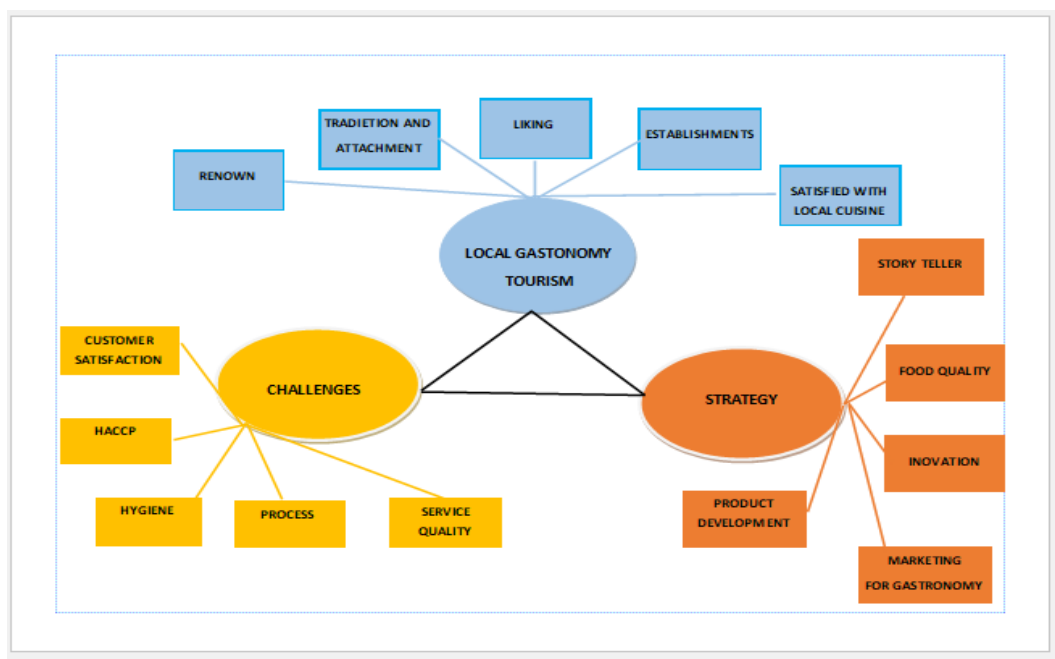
TRADIETION AND ATTACHMENT

LIKING

ESTABLISHMENTS

RENOWN

SATISFIED WITH LOCAL CUISINE

LOCAL GASTONOMY TOURISM

STORY TELLER

CUSTOMER SATISFACTION

CHALLENGES

STRATEGY

FOOD QUALITY

HACCP

INOVATION

HYGIENE

PROCESS

SERVICE QUALITY

PRODUCT DEVELOPMENT

MARKETING FOR GASTRONOMY